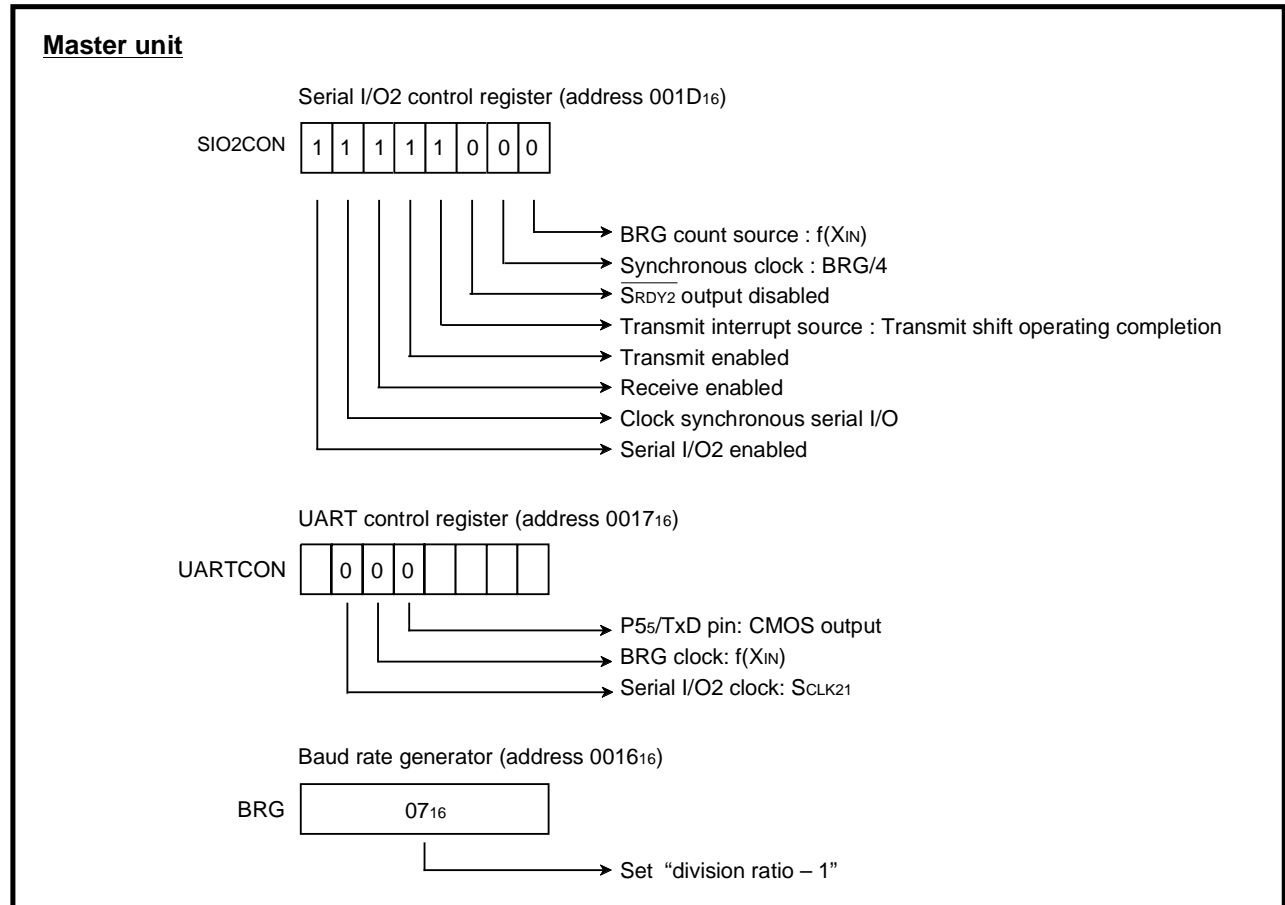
**Master unit**

Serial I/O2 control register (address $001D_{16}$)

SIO2CON

| 1 | 1 | 1 | 1 | 1 | 0 | 0 | 0 |
|---|---|---|---|---|---|---|---|

BRG count source : $f(X_{IN})$
Synchronous clock : BRG/4
$\overline{S_{RDY2}}$ output disabled
Transmit interrupt source : Transmit shift operating completion
Transmit enabled
Receive enabled
Clock synchronous serial I/O
Serial I/O2 enabled

UART control register (address $0017_{16}$)

UARTCON

|   | 0 | 0 | 0 |   |   |   |   |
|---|---|---|---|---|---|---|---|

$P5_5$/TxD pin: CMOS output
BRG clock: $f(X_{IN})$
Serial I/O2 clock: $S_{CLK21}$

Baud rate generator (address $0016_{16}$)

BRG $07_{16}$

Set "division ratio – 1"